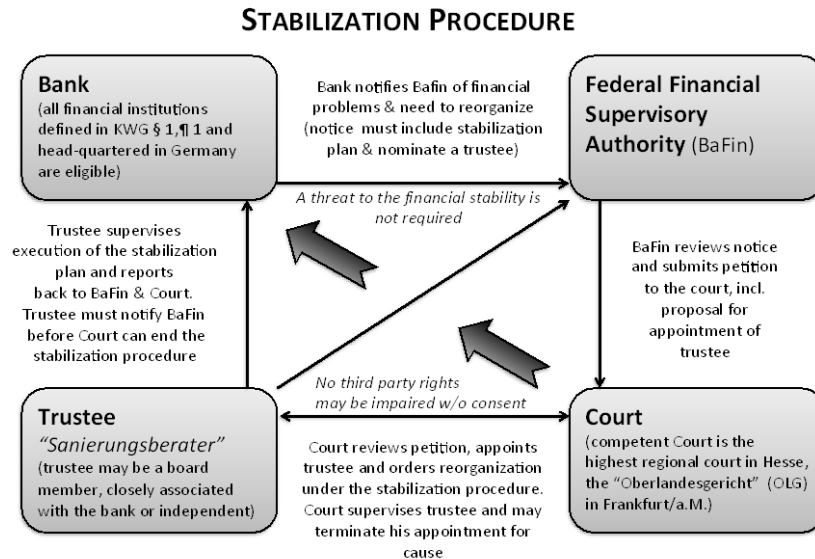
STABILIZATION PROCEDURE

Bank
(all financial institutions defined in KWG § 1,¶ 1 and head-quartered in Germany are eligible)

Bank notifies Bafin of financial problems & need to reorganize (notice must include stabilization plan & nominate a trustee)

Federal Financial Supervisory Authority (BaFin)

A threat to the financial stability is not required

Trustee supervises execution of the stabilization plan and reports back to BaFin & Court. Trustee must notify BaFin before Court can end the stabilization procedure

BaFin reviews notice and submits petition to the court, incl. proposal for appointment of trustee

No third party rights may be impaired w/o consent

Trustee
"Sanierungsberater"
(trustee may be a board member, closely associated with the bank or independent)

Court reviews petition, appoints trustee and orders reorganization under the stabilization procedure. Court supervises trustee and may terminate his appointment for cause

Court
(competent Court is the highest regional court in Hesse, the "Oberlandesgericht" (OLG) in Frankfurt/a.M.)